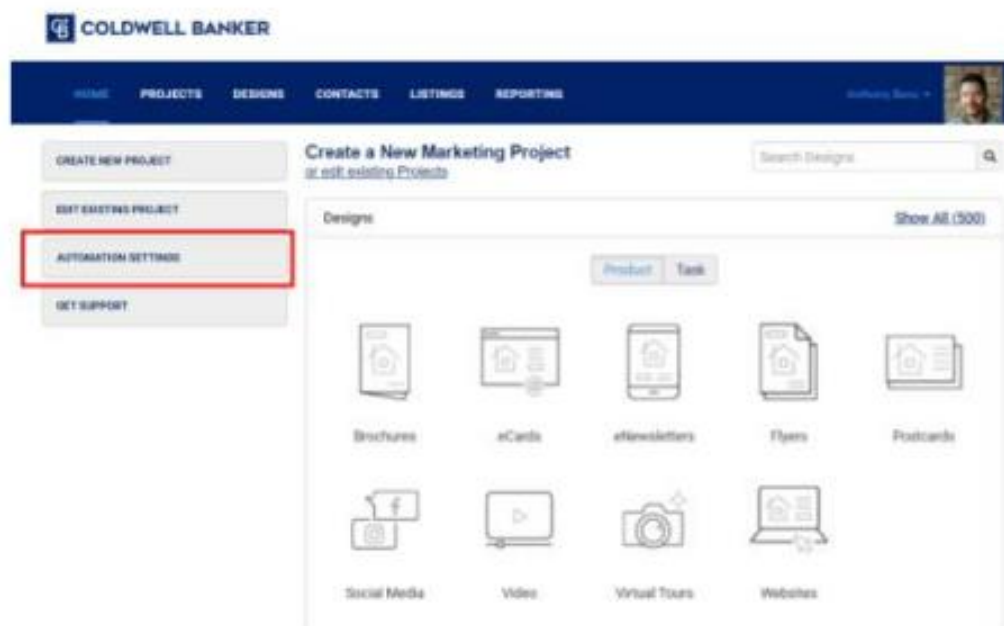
CB COLDWELL BANKER

HOME PROJECTS DESIGNS CONTACTS LISTINGS REPORTING

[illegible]

CREATE NEW PROJECT

EDIT EXISTING PROJECT

AUTOMATION SETTINGS

GET SUPPORT

Create a New Marketing Project
or edit existing Projects

Search Designs

Designs

Show All (500)

Product Task

Brochures

eCards

eNewsletters

Flyers

Postcards

Social Media

Video

Virtual Tours

Websites